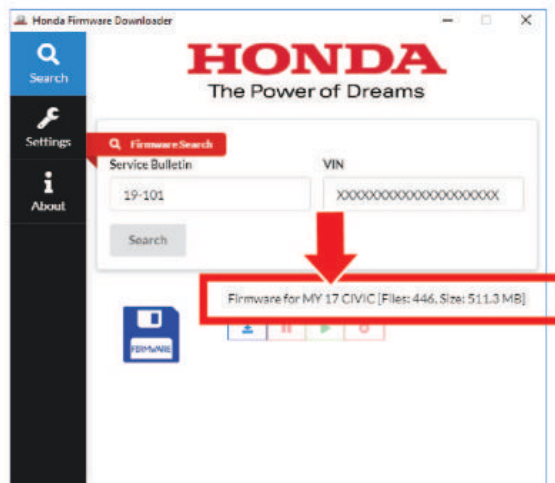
Honda Firmware Downloader

Search

Settings

About

HONDA
The Power of Dreams

Firmware Search

Service Bulletin
19-101

VIN
XXXXXXXXXXXXXXXXXX

Search

Firmware for MY 17 CIVIC [Files: 446, Size: 511.3 MB]

FIRMWARE